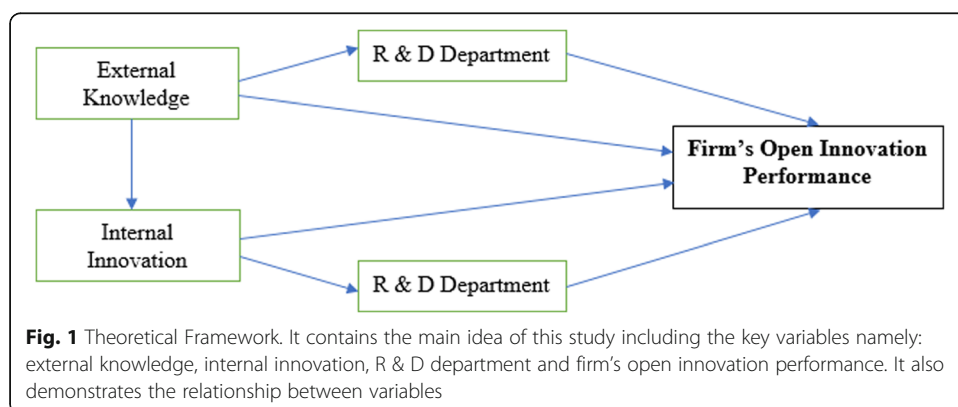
External Knowledge

R & D Department

Firm's Open Innovation Performance

Internal Innovation

R & D Department

**Fig. 1** Theoretical Framework. It contains the main idea of this study including the key variables namely: external knowledge, internal innovation, R & D department and firm's open innovation performance. It also demonstrates the relationship between variables